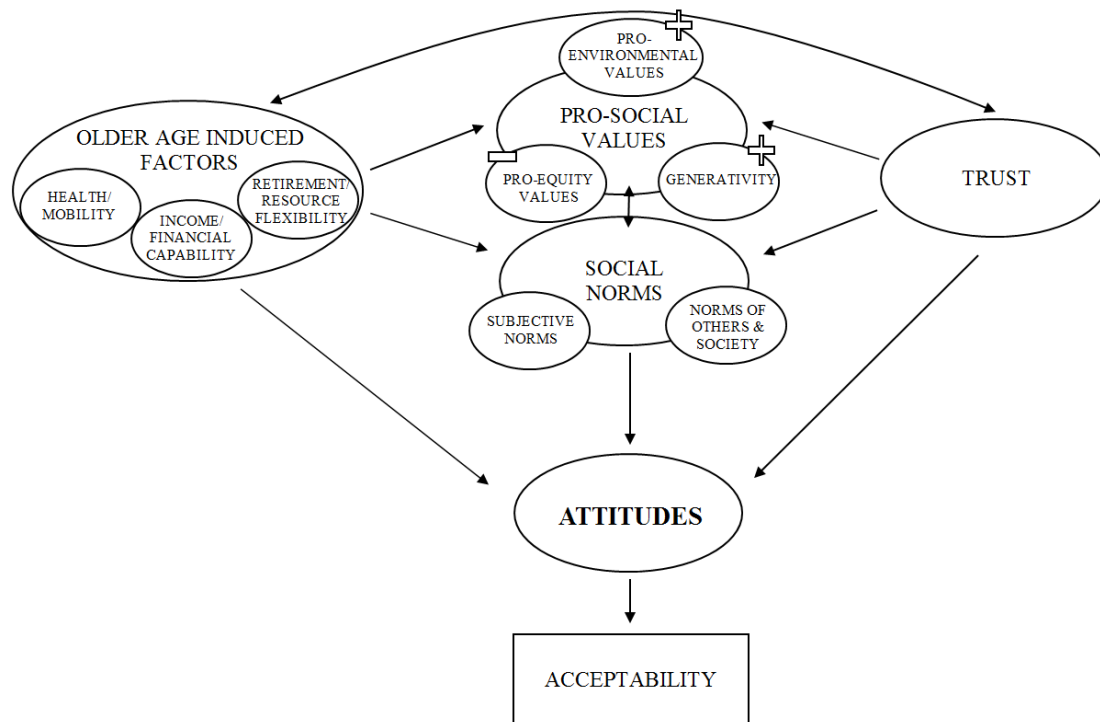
PRO-ENVIRONMENTAL VALUES

PRO-SOCIAL VALUES

PRO-EQUITY VALUES

GENERATIVITY

OLDER AGE INDUCED FACTORS

HEALTH/ MOBILITY

INCOME/ FINANCIAL CAPABILITY

RETIREMENT/ RESOURCE FLEXIBILITY

TRUST

SOCIAL NORMS

SUBJECTIVE NORMS

NORMS OF OTHERS & SOCIETY

ATTITUDES

ACCEPTABILITY